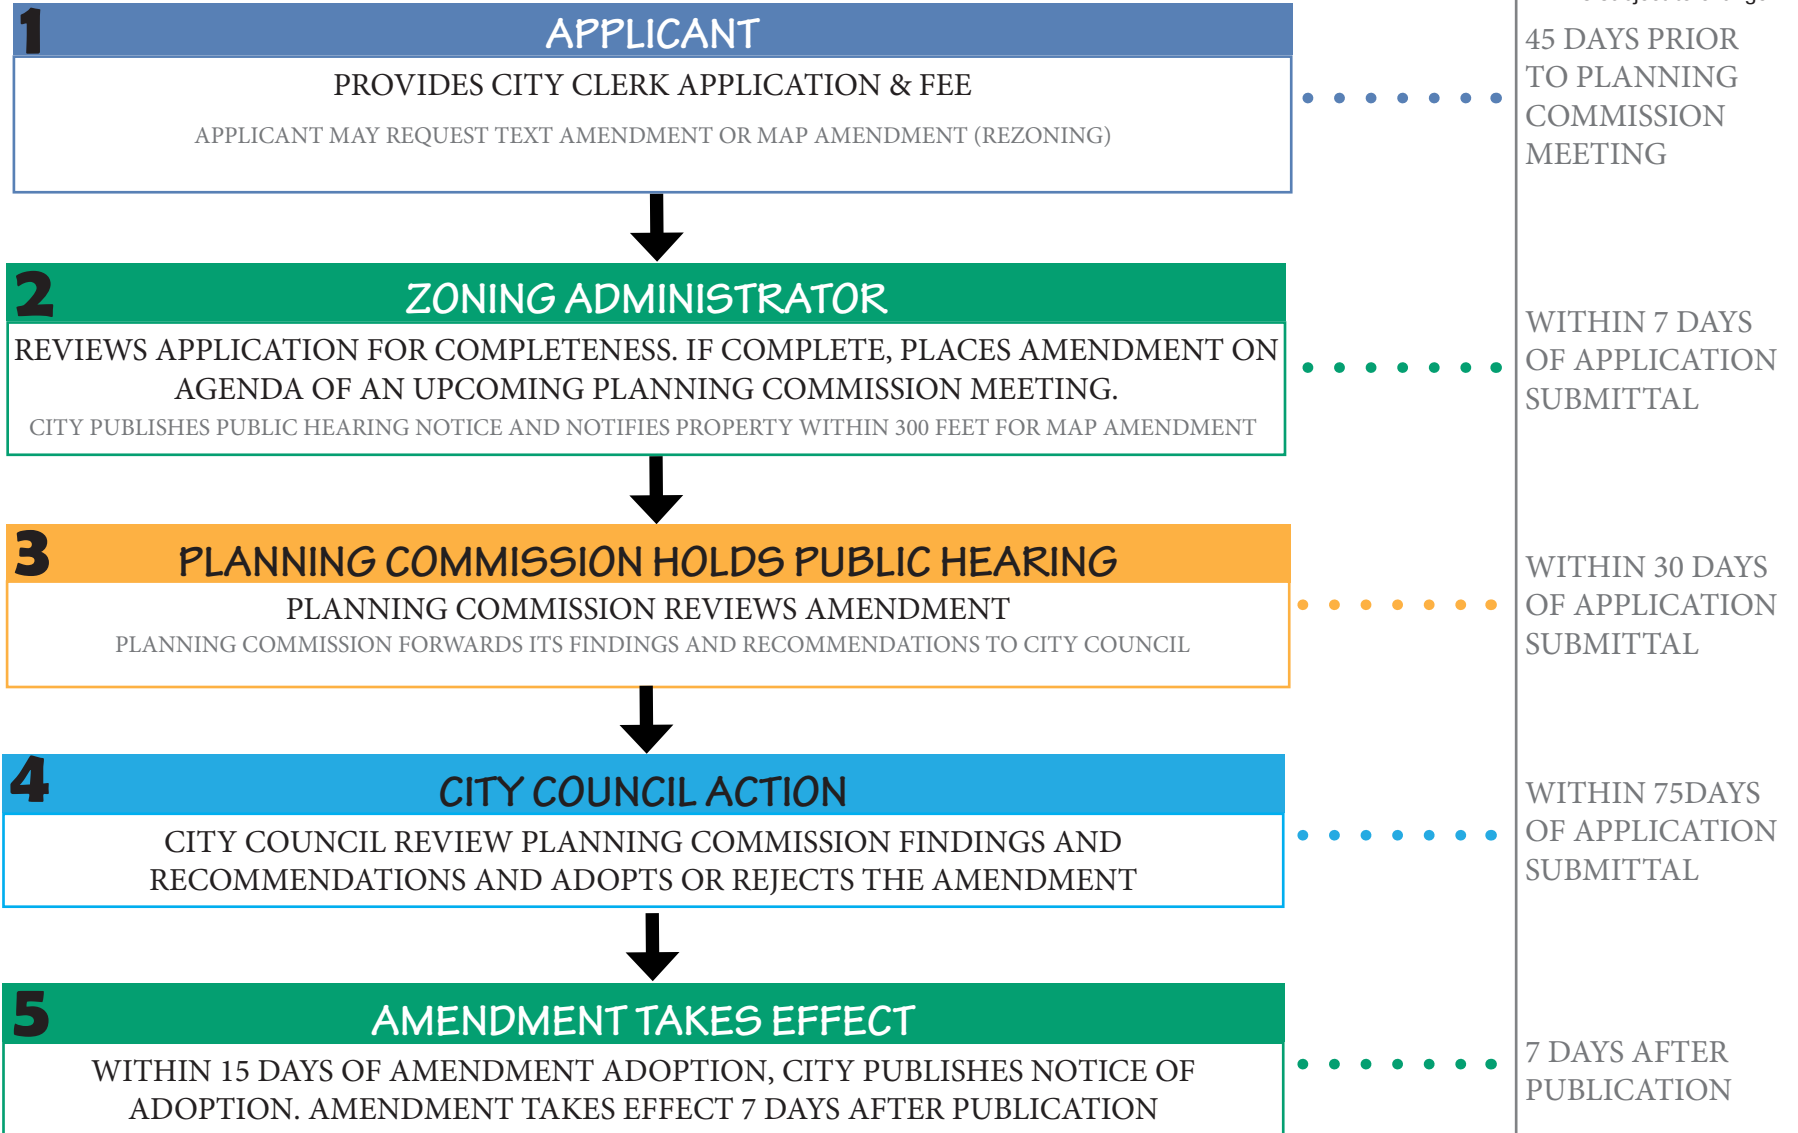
1 APPLICANT

PROVIDES CITY CLERK APPLICATION & FEE

APPLICANT MAY REQUEST TEXT AMENDMENT OR MAP AMENDMENT (REZONING)

45 DAYS PRIOR TO PLANNING COMMISSION MEETING

2 ZONING ADMINISTRATOR

REVIEWS APPLICATION FOR COMPLETENESS. IF COMPLETE, PLACES AMENDMENT ON AGENDA OF AN UPCOMING PLANNING COMMISSION MEETING.

CITY PUBLISHES PUBLIC HEARING NOTICE AND NOTIFIES PROPERTY WITHIN 300 FEET FOR MAP AMENDMENT

WITHIN 7 DAYS OF APPLICATION SUBMITTAL

3 PLANNING COMMISSION HOLDS PUBLIC HEARING

PLANNING COMMISSION REVIEWS AMENDMENT

PLANNING COMMISSION FORWARDS ITS FINDINGS AND RECOMMENDATIONS TO CITY COUNCIL

WITHIN 30 DAYS OF APPLICATION SUBMITTAL

4 CITY COUNCIL ACTION

CITY COUNCIL REVIEW PLANNING COMMISSION FINDINGS AND RECOMMENDATIONS AND ADOPTS OR REJECTS THE AMENDMENT

WITHIN 75DAYS OF APPLICATION SUBMITTAL

5 AMENDMENT TAKES EFFECT

WITHIN 15 DAYS OF AMENDMENT ADOPTION, CITY PUBLISHES NOTICE OF ADOPTION. AMENDMENT TAKES EFFECT 7 DAYS AFTER PUBLICATION

7 DAYS AFTER PUBLICATION